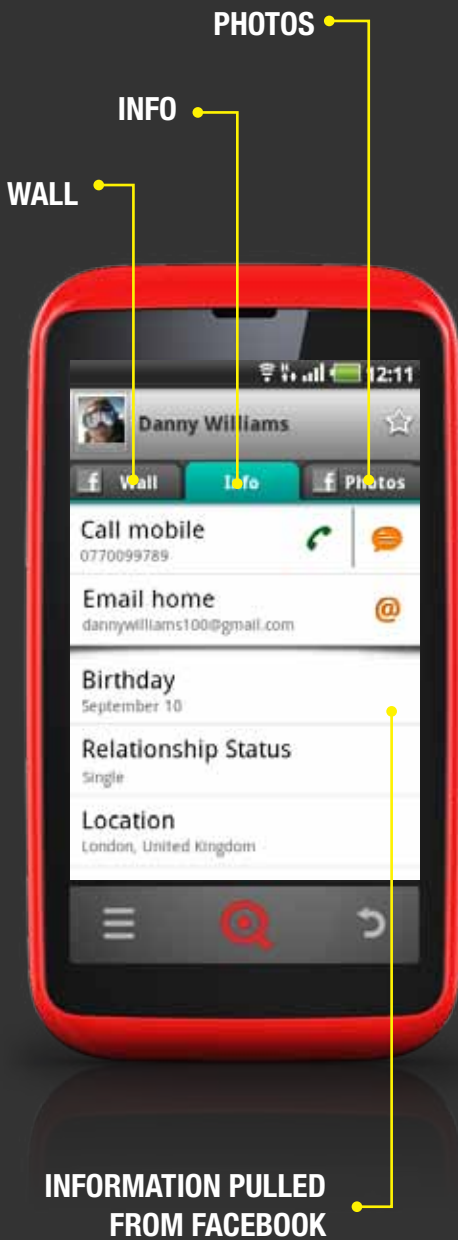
PHOTOS

INFO

WALL

12:11

Danny Williams

Wall

Info

Photos

Call mobile
0770099789

Email home
dannywilliams100@gmail.com

Birthday
September 10

Relationship Status
Single

Location
London, United Kingdom

INFORMATION PULLED FROM FACEBOOK